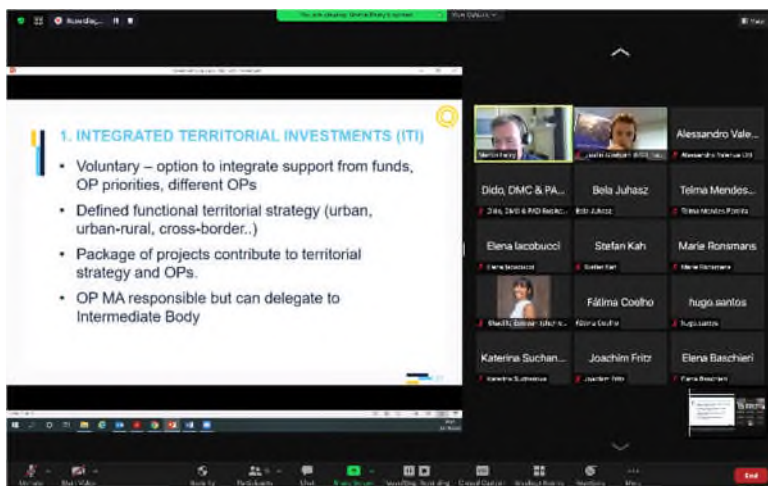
1. INTEGRATED TERRITORIAL INVESTMENTS (ITI)

- Voluntary – option to integrate support from funds, OP priorities, different OPs
- Defined functional territorial strategy (urban, urban-rural, cross-border..)
- Package of projects contribute to territorial strategy and OPs.
- OP MA responsible but can delegate to Intermediate Body

Alessandro Vale...

Dido, DMC & PA...

Bela Juhasz

Telma Mendes...

Elena Iacobucci

Stefan Kah

Marie Ronsmans

Fátima Coelho

hugo.santos

Katerina Suchan...

Joachim Fritz

Elena Baschieri

End